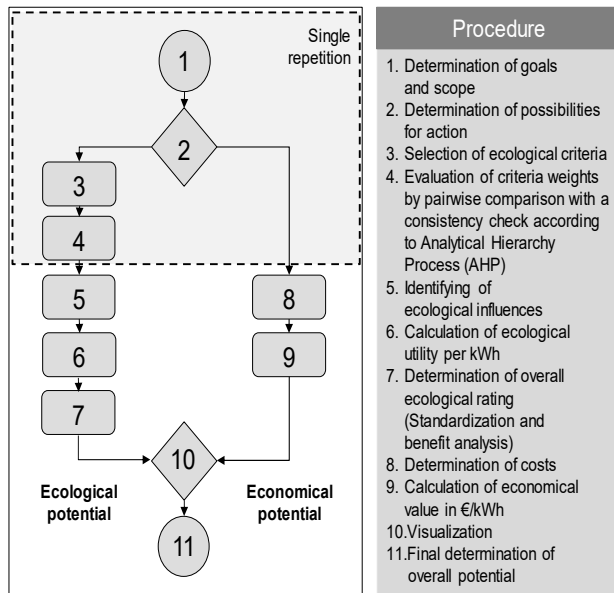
Single repetition

1

2

3

4

5

6

7

8

9

10

Ecological potential

Economical potential

11

Procedure

1. Determination of goals and scope
2. Determination of possibilities for action
3. Selection of ecological criteria
4. Evaluation of criteria weights by pairwise comparison with a consistency check according to Analytical Hierarchy Process (AHP)
5. Identifying of ecological influences
6. Calculation of ecological utility per kWh
7. Determination of overall ecological rating (Standardization and benefit analysis)
8. Determination of costs
9. Calculation of economical value in €/kWh
10.Visualization
11.Final determination of overall potential